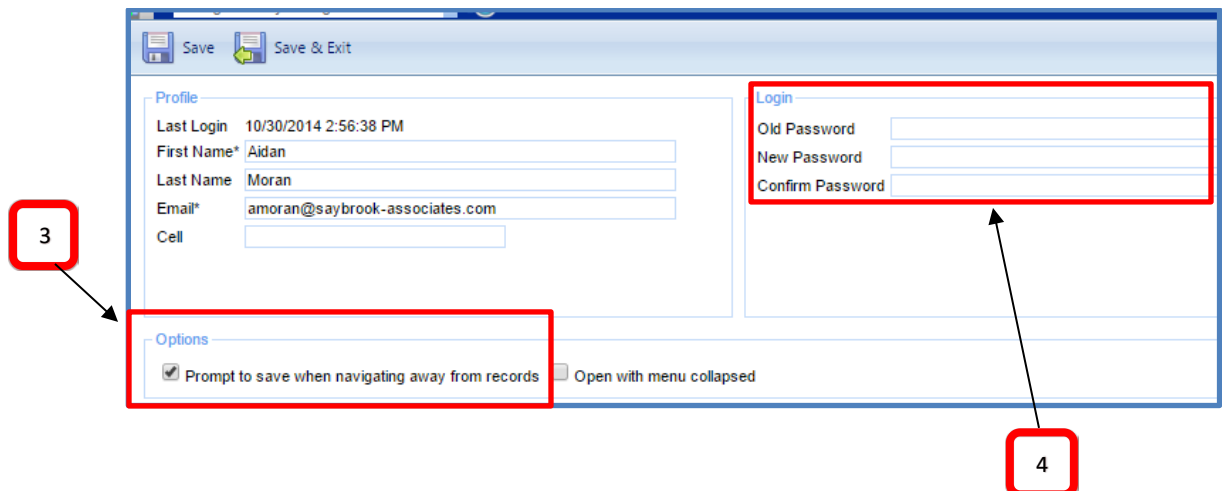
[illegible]

Save Save & Exit

Profile
Last Login 10/30/2014 2:56:38 PM
First Name* Aidan
Last Name Moran
Email* amoran@saybrook-associates.com
Cell

Login
Old Password
New Password
Confirm Password

3

Options
Prompt to save when navigating away from records
Open with menu collapsed

4